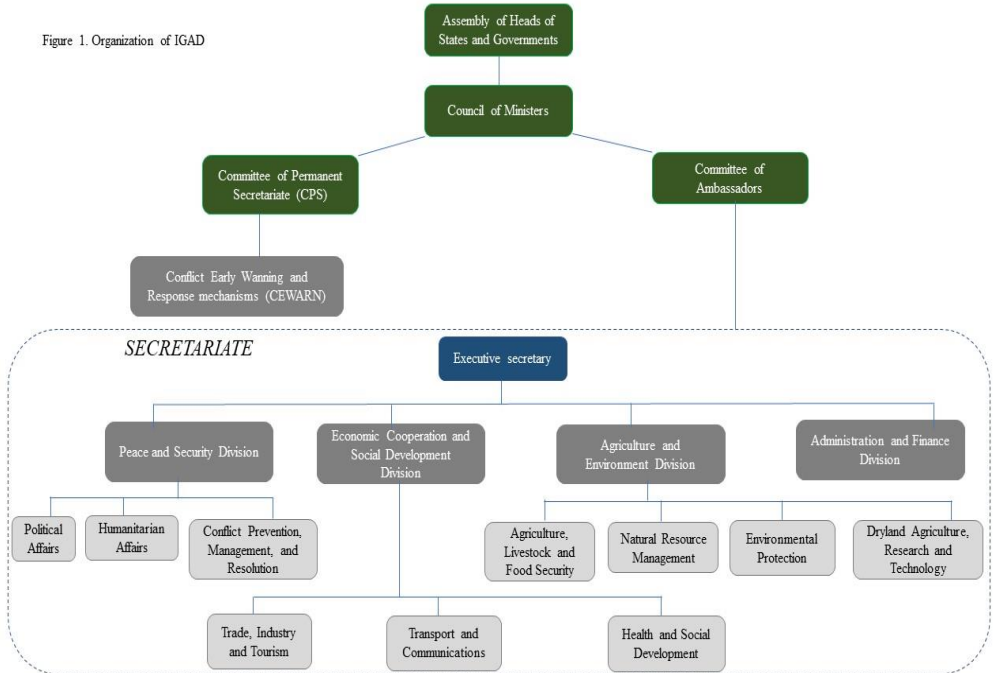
Figure 1. Organization of IGAD

Assembly of Heads of States and Governments

Council of Ministers

Committee of Permanent Secretariate (CPS)

Committee of Ambassadors

Conflict Early Wanning and Response mechanisms (CEWARN)

SECRETARIATE

Executive secretary

Peace and Security Division

Economic Cooperation and Social Development Division

Agriculture and Environment Division

Administration and Finance Division

Political Affairs

Humanitarian Affairs

Conflict Prevention, Management, and Resolution

Agriculture, Livestock and Food Security

Natural Resource Management

Environmental Protection

Dryland Agriculture, Research and Technology

Trade, Industry and Tourism

Transport and Communications

Health and Social Development